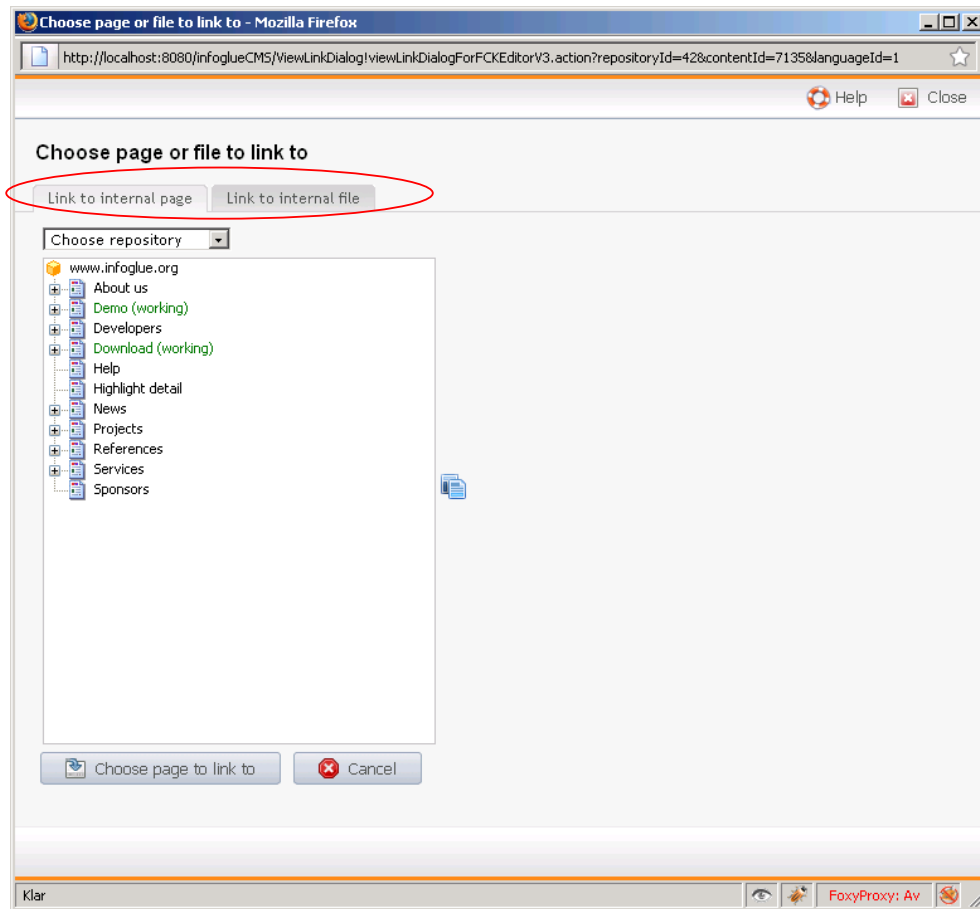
Choose page or file to link to - Mozilla Firefox

http://localhost:8080/infoglueCMS/ViewLinkDialog!viewLinkDialogForFCKEditorV3.action?repositoryId=42&contentId=7135&languageId=1

Help Close

Choose page or file to link to

Link to internal page | Link to internal file

Choose repository

www.infoglue.org
About us
Demo (working)
Developers
Download (working)
Help
Highlight detail
News
Projects
References
Services
Sponsors

Choose page to link to | Cancel

Klar | FoxyProxy: Av